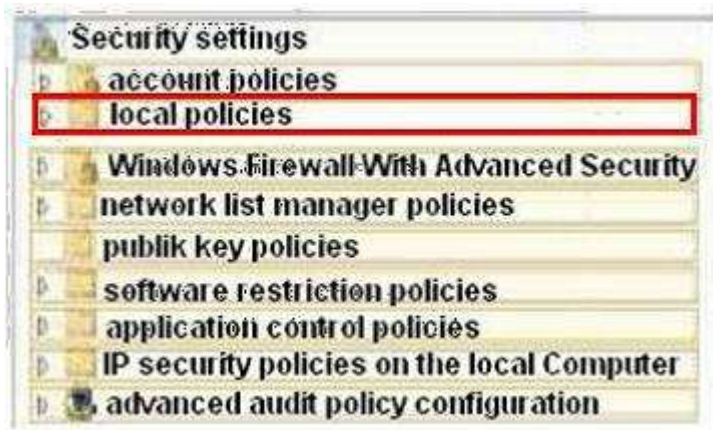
Security settings
account policies
local policies
Windows Firewall With Advanced Security
network list manager policies
publik key policies
software restriction policies
application control policies
IP security policies on the local Computer
advanced audit policy configuration